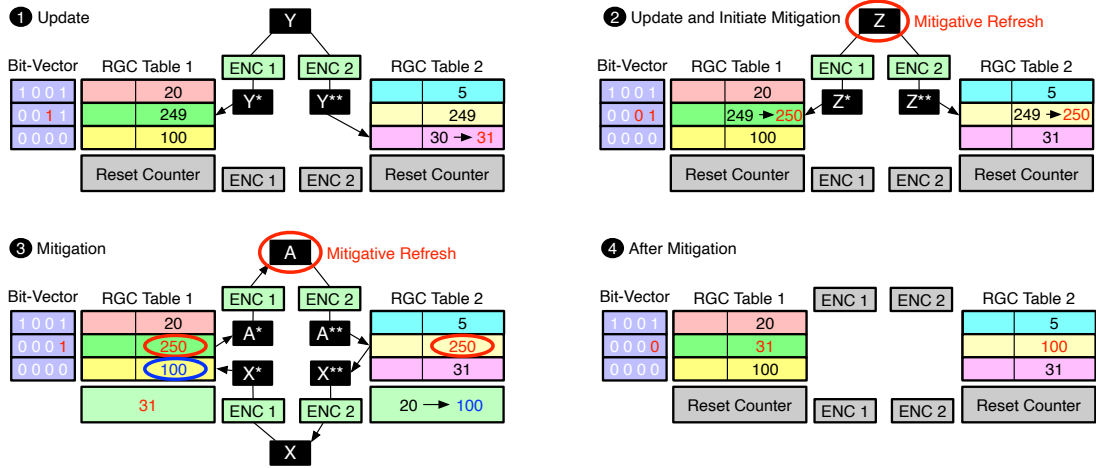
1 Update

Y

Bit-Vector

RGC Table 1

ENC 1

ENC 2

RGC Table 2

| 1 0 0 1 | | 20 |
|---|---|---|
| 0 0 1 1 | | 249 |
| 0 0 0 0 | | 100 |

Y*

Y**

| | 5 |
|---|---|
| | 249 |
| | 30 → 31 |

Reset Counter

ENC 1

ENC 2

Reset Counter

2 Update and Initiate Mitigation

Z

Mitigative Refresh

Bit-Vector

RGC Table 1

ENC 1

ENC 2

RGC Table 2

| 1 0 0 1 | | 20 |
|---|---|---|
| 0 0 0 1 | | 249 → 250 |
| 0 0 0 0 | | 100 |

Z*

Z**

| | 5 |
|---|---|
| | 249 → 250 |
| | 31 |

Reset Counter

ENC 1

ENC 2

Reset Counter

3 Mitigation

A

Mitigative Refresh

Bit-Vector

RGC Table 1

ENC 1

ENC 2

RGC Table 2

| 1 0 0 1 | | 20 |
|---|---|---|
| 0 0 0 1 | | 250 |
| 0 0 0 0 | | 100 |

A*

A**

X*

X**

| | 5 |
|---|---|
| | 250 |
| | 31 |

31

ENC 1

ENC 2

20 → 100

X

4 After Mitigation

Bit-Vector

RGC Table 1

ENC 1

ENC 2

RGC Table 2

| 1 0 0 1 | | 20 |
|---|---|---|
| 0 0 0 0 | | 31 |
| 0 0 0 0 | | 100 |

| | 5 |
|---|---|
| | 100 |
| | 31 |

Reset Counter

ENC 1

ENC 2

Reset Counter